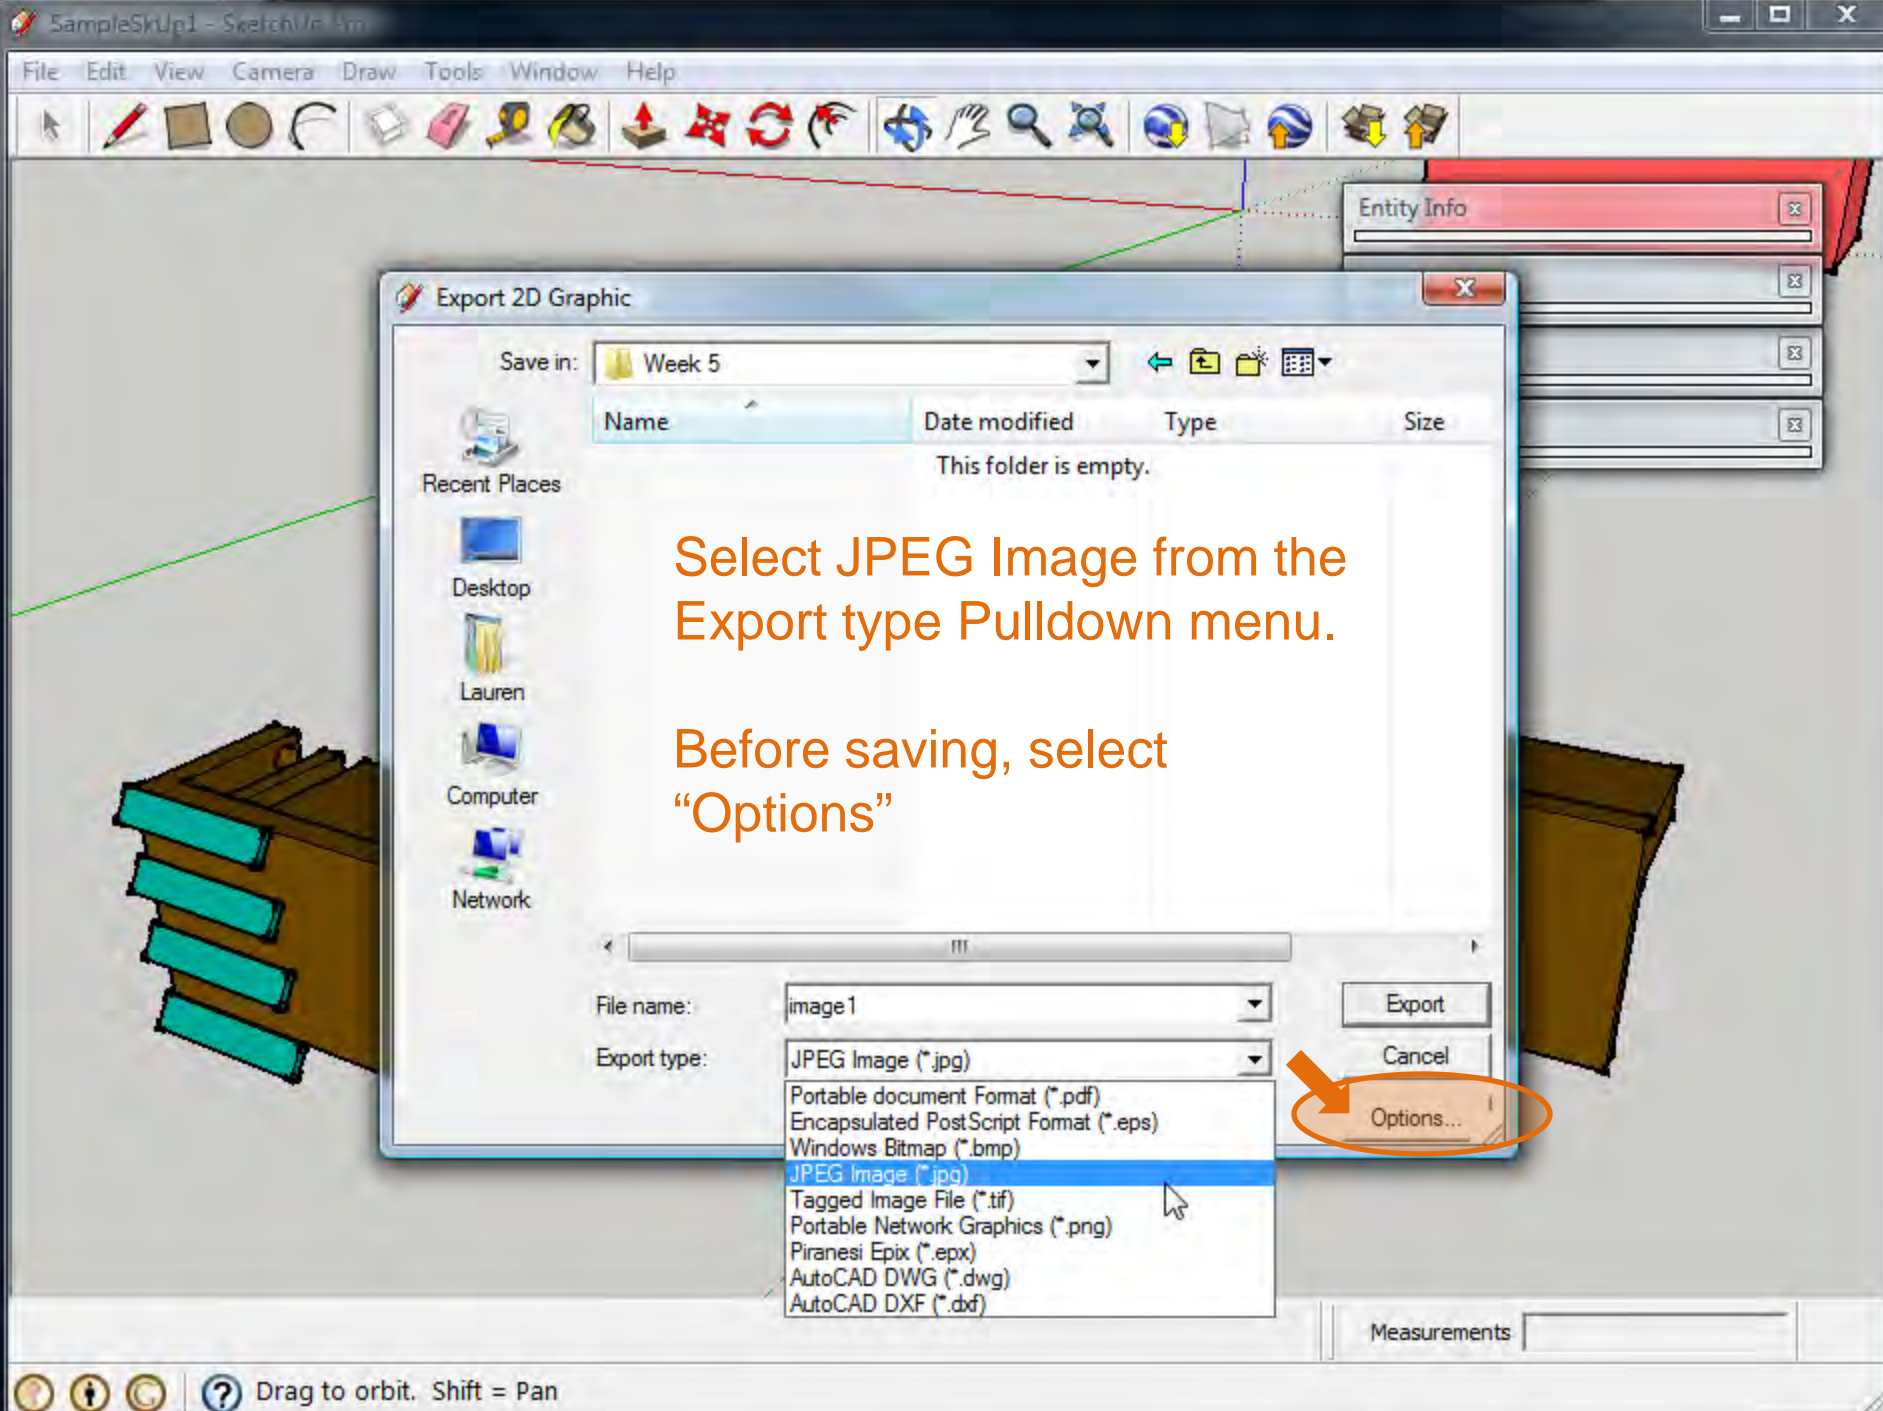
SampleSkUp1 - SketchUp Pro

File Edit View Camera Draw Tools Window Help

Entity Info

Export 2D Graphic

Save in: Week 5

Recent Places
Desktop
Lauren
Computer
Network

| Name | Date modified | Type | Size |
|---|---|---|---|

This folder is empty.

Select JPEG Image from the Export type Pulldown menu.

Before saving, select “Options”

File name: image1

Export type: JPEG Image (*.jpg)

Portable document Format (*.pdf)
Encapsulated PostScript Format (*.eps)
Windows Bitmap (*.bmp)
JPEG Image (*.jpg)
Tagged Image File (*.tif)
Portable Network Graphics (*.png)
Piranesi Epix (*.epx)
AutoCAD DWG (*.dwg)
AutoCAD DXF (*.dxf)

Export
Cancel
Options...

Measurements

Drag to orbit. Shift = Pan